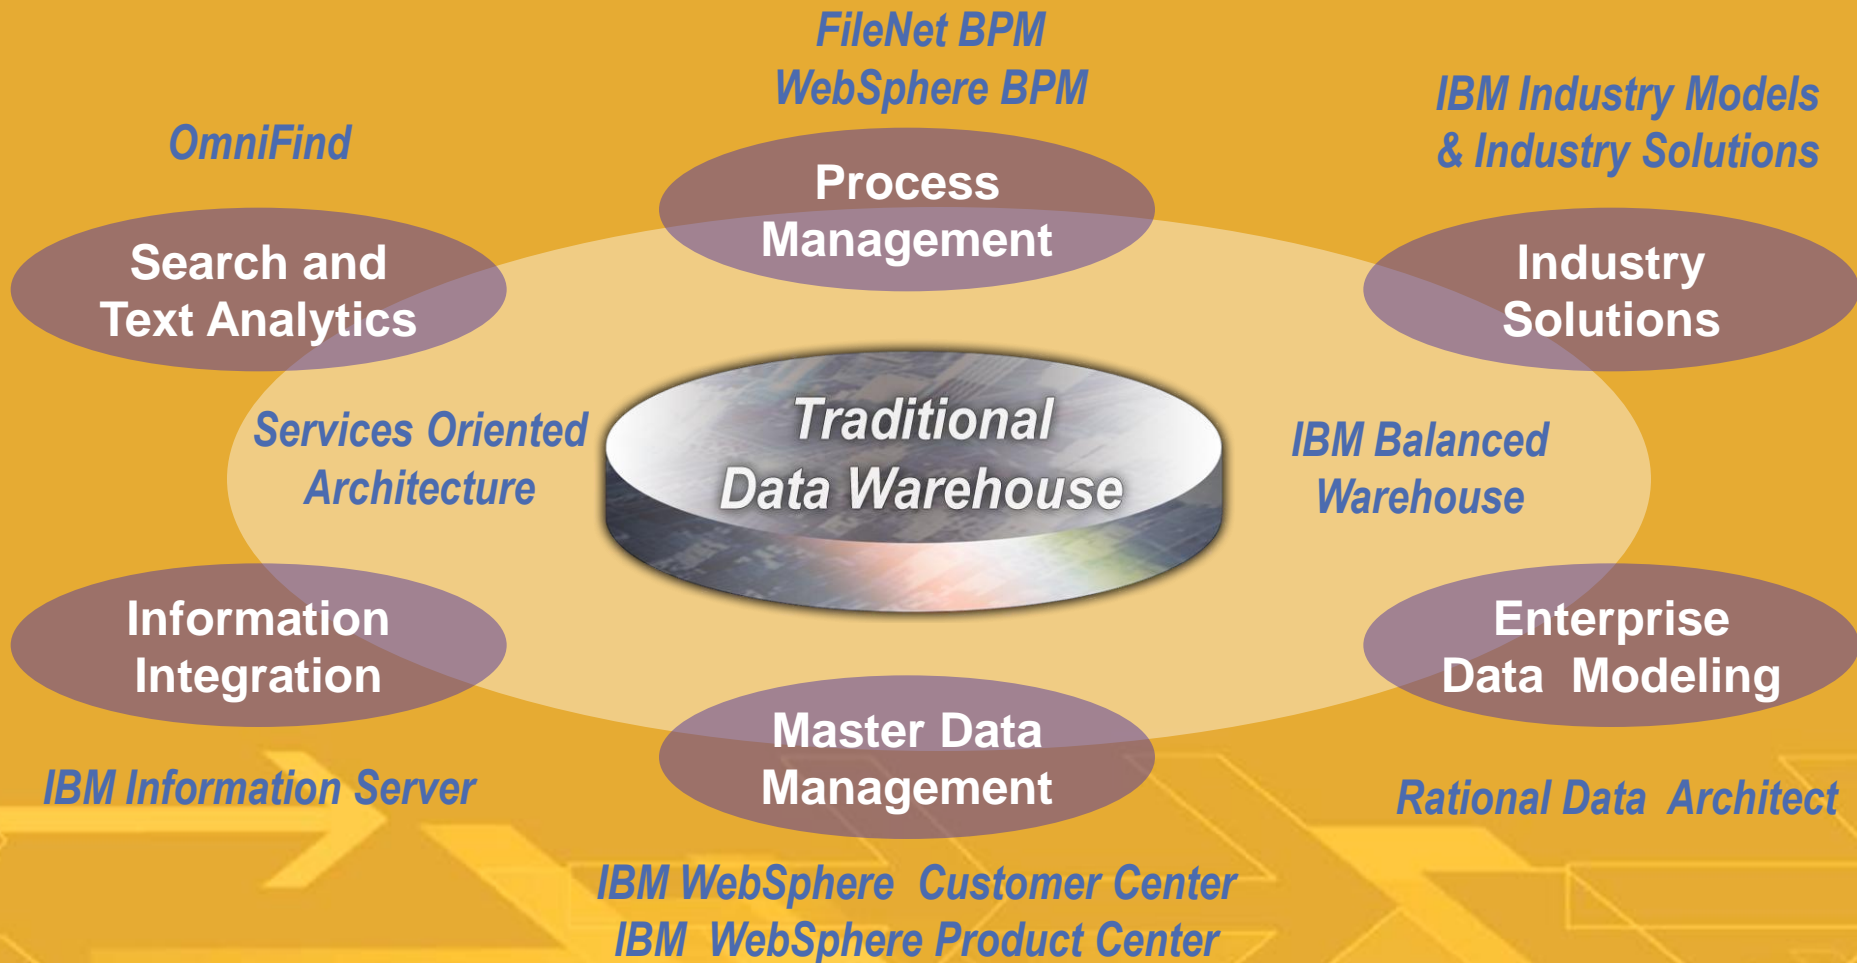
FileNet BPM
WebSphere BPM

OmniFind

IBM Industry Models
& Industry Solutions

Process
Management

Search and
Text Analytics

Industry
Solutions

Services Oriented
Architecture

Traditional
Data Warehouse

IBM Balanced
Warehouse

Information
Integration

Enterprise
Data Modeling

Master Data
Management

IBM Information Server

Rational Data Architect

IBM WebSphere Customer Center
IBM WebSphere Product Center